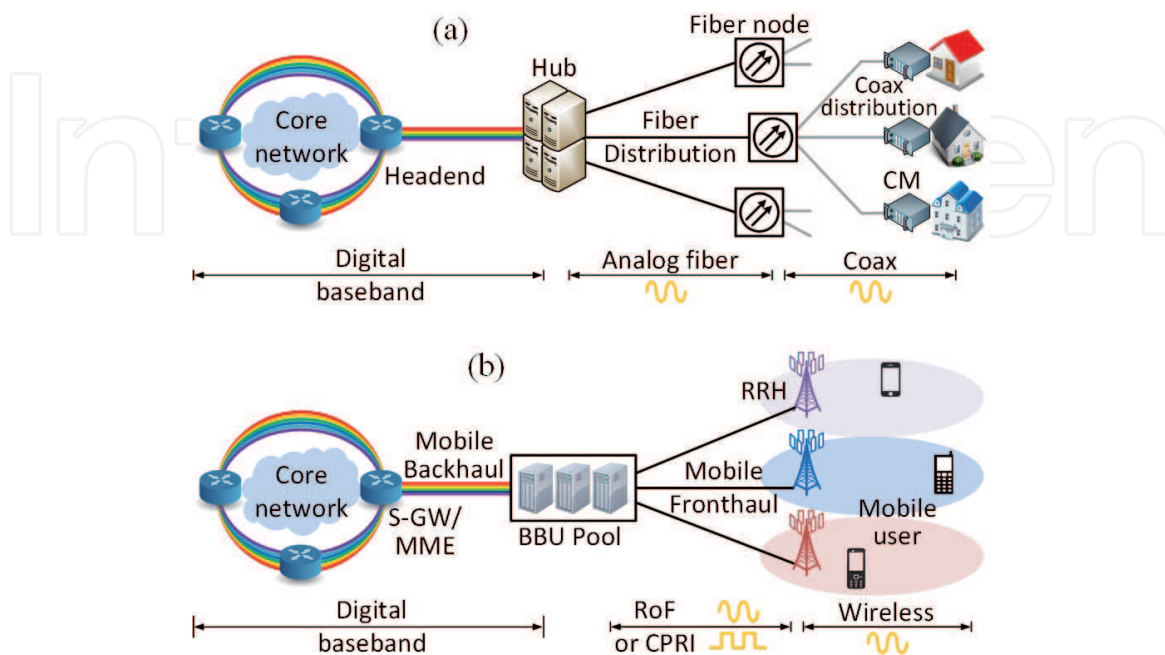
(a)

Fiber node

Hub

Coax distribution

Core network

Fiber

Distribution

Headend

CM

Digital baseband

Analog fiber

Coax

(b)

RRH

Mobile Backhaul

Core network

Mobile

Fronthaul

Mobile user

S-GW/ MME

BBU Pool

Digital baseband

RoF or CPRI

Wireless